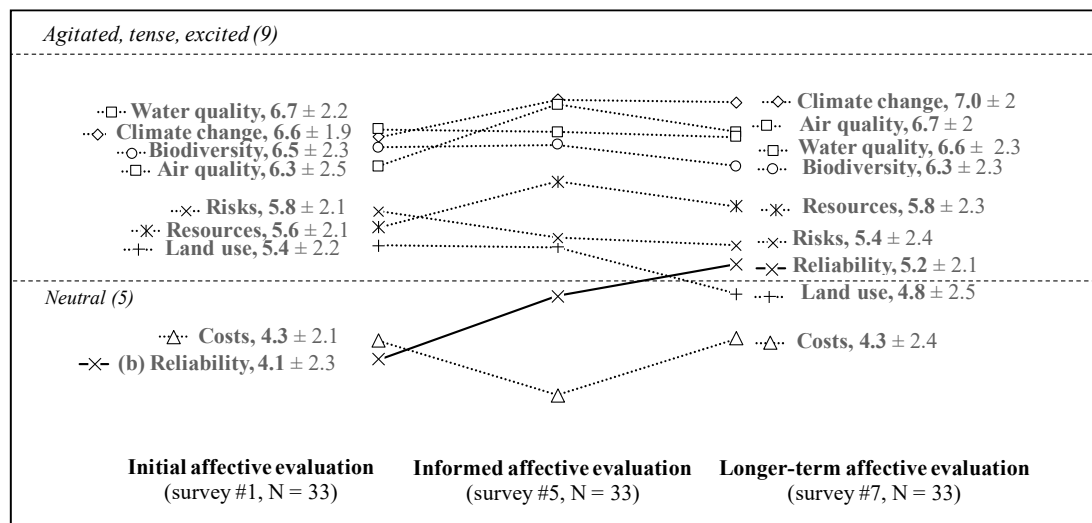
Agitated, tense, excited (9)

Water quality, 6.7 ± 2.2
Climate change, 6.6 ± 1.9
Biodiversity, 6.5 ± 2.3
Air quality, 6.3 ± 2.5

Risks, 5.8 ± 2.1
Resources, 5.6 ± 2.1
Land use, 5.4 ± 2.2

Neutral (5)

Costs, 4.3 ± 2.1
(b) Reliability, 4.1 ± 2.3

Climate change, 7.0 ± 2
Air quality, 6.7 ± 2
Water quality, 6.6 ± 2.3
Biodiversity, 6.3 ± 2.3

Resources, 5.8 ± 2.3
Risks, 5.4 ± 2.4
Reliability, 5.2 ± 2.1
Land use, 4.8 ± 2.5

Costs, 4.3 ± 2.4

Initial affective evaluation (survey #1, N = 33)

Informed affective evaluation (survey #5, N = 33)

Longer-term affective evaluation (survey #7, N = 33)